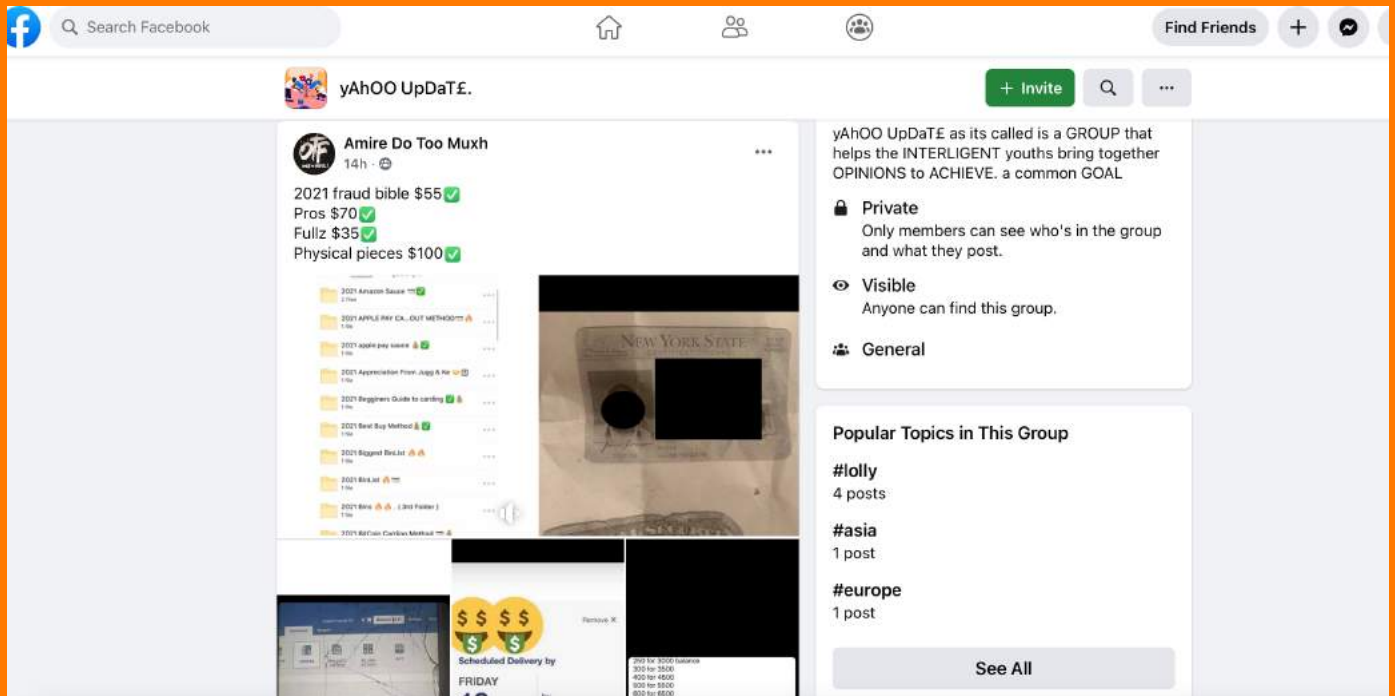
Search Facebook

Find Friends

yAhOO UpDaT£.

+ Invite

Amire Do Too Muxh
14h ·

2021 fraud bible $55✅
Pros $70✅
Fullz $35✅
Physical pieces $100✅

2021 Amazon Sauce
2021 APPLE PAY CA...OUT METHOD
2021 apple pay sauce
2021 Appreciation From Jugg & Ne
2021 Beginners Guide to carding
2021 Best Buy Method
2021 Biggest Bin List
2021 BinList
2021 Bins (3rd Folder)
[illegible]

NEW YORK STATE

Scheduled Delivery by
FRIDAY

Remove

250 for 3000 balance
300 for 3500
400 for 4500
500 for 5500
600 for 6500

yAhOO UpDaT£ as its called is a GROUP that helps the INTERLIGENT youths bring together OPINIONS to ACHIEVE. a common GOAL

Private
Only members can see who's in the group and what they post.

Visible
Anyone can find this group.

General

Popular Topics in This Group

#lolly
4 posts

#asia
1 post

#europe
1 post

See All